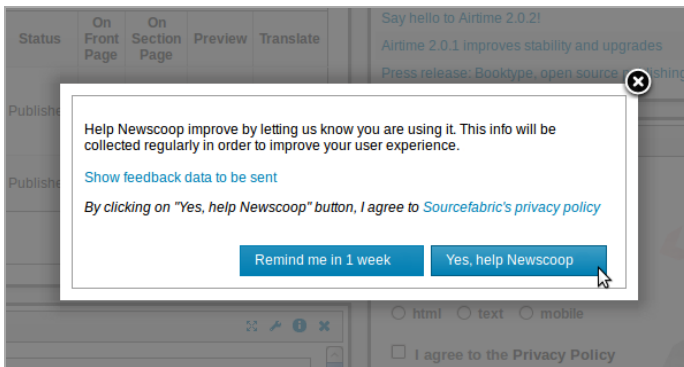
| Status | On Front Page | On Section Page | Preview | Translate |
|---|---|---|---|---|
| Publishe | | | | |
| Publishe | | | | |

Say hello to Airtime 2.0.2!

Airtime 2.0.1 improves stability and upgrades

Press release: Booktype, open source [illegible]

Help Newscoop improve by letting us know you are using it. This info will be collected regularly in order to improve your user experience.

Show feedback data to be sent

By clicking on "Yes, help Newscoop" button, I agree to Sourcefabric's privacy policy

Remind me in 1 week

Yes, help Newscoop

html text mobile

I agree to the Privacy Policy